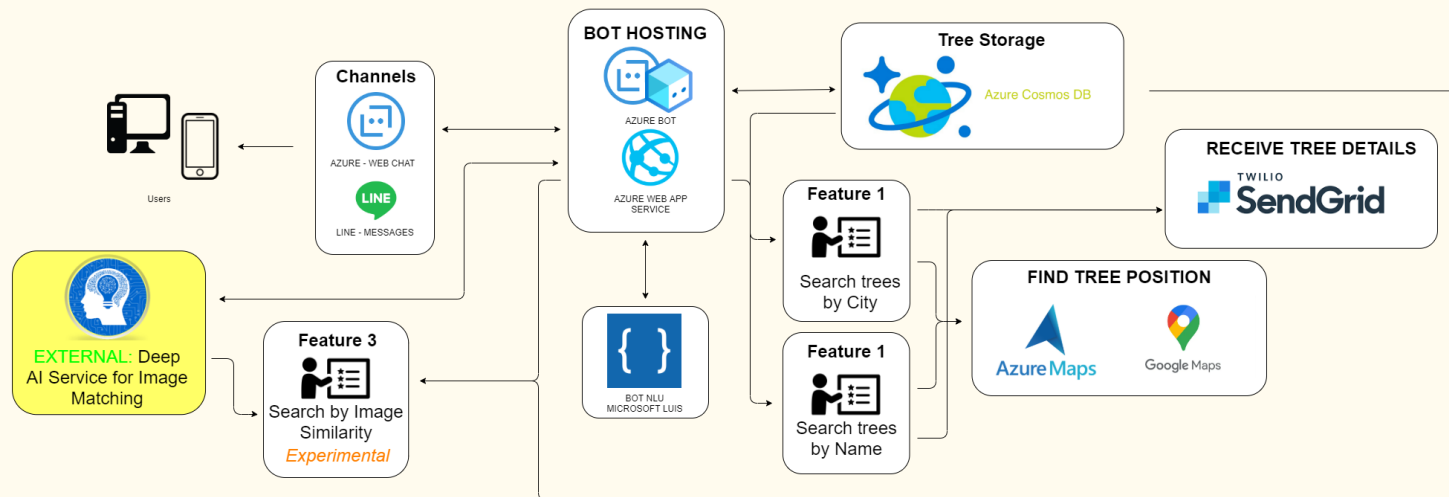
BOT HOSTING

AZURE BOT

AZURE WEB APP SERVICE

Tree Storage

Azure Cosmos DB

Channels

AZURE - WEB CHAT

LINE

LINE - MESSAGES

Users

RECEIVE TREE DETAILS

TWILIO SendGrid

Feature 1

Search trees by City

FIND TREE POSITION

Azure Maps

Google Maps

Feature 1

Search trees by Name

EXTERNAL: Deep AI Service for Image Matching

Feature 3

Search by Image Similarity

Experimental

{ }

BOT NLU MICROSOFT LUIS